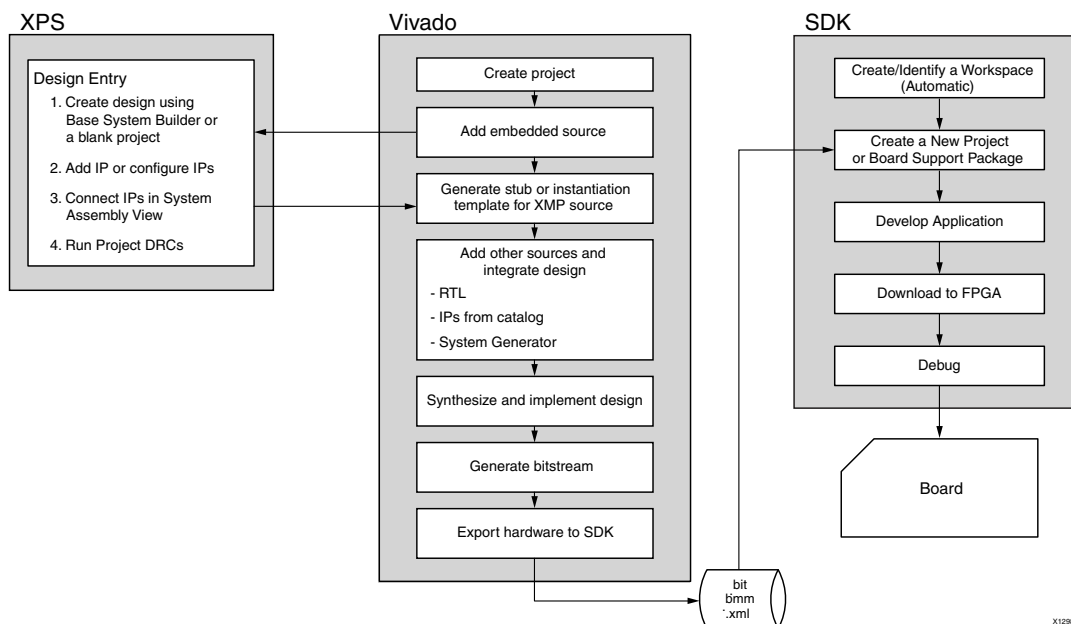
XPS

Design Entry

1. Create design using Base System Builder or a blank project

2. Add IP or configure IPs

3. Connect IPs in System Assembly View

4. Run Project DRCs

Vivado

Create project

Add embedded source

Generate stub or instantiation template for XMP source

Add other sources and integrate design

- RTL

- IPs from catalog

- System Generator

Synthesize and implement design

Generate bitstream

Export hardware to SDK

bit
bmm
.xml

SDK

Create/Identify a Workspace (Automatic)

Create a New Project or Board Support Package

Develop Application

Download to FPGA

Debug

Board

X129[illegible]